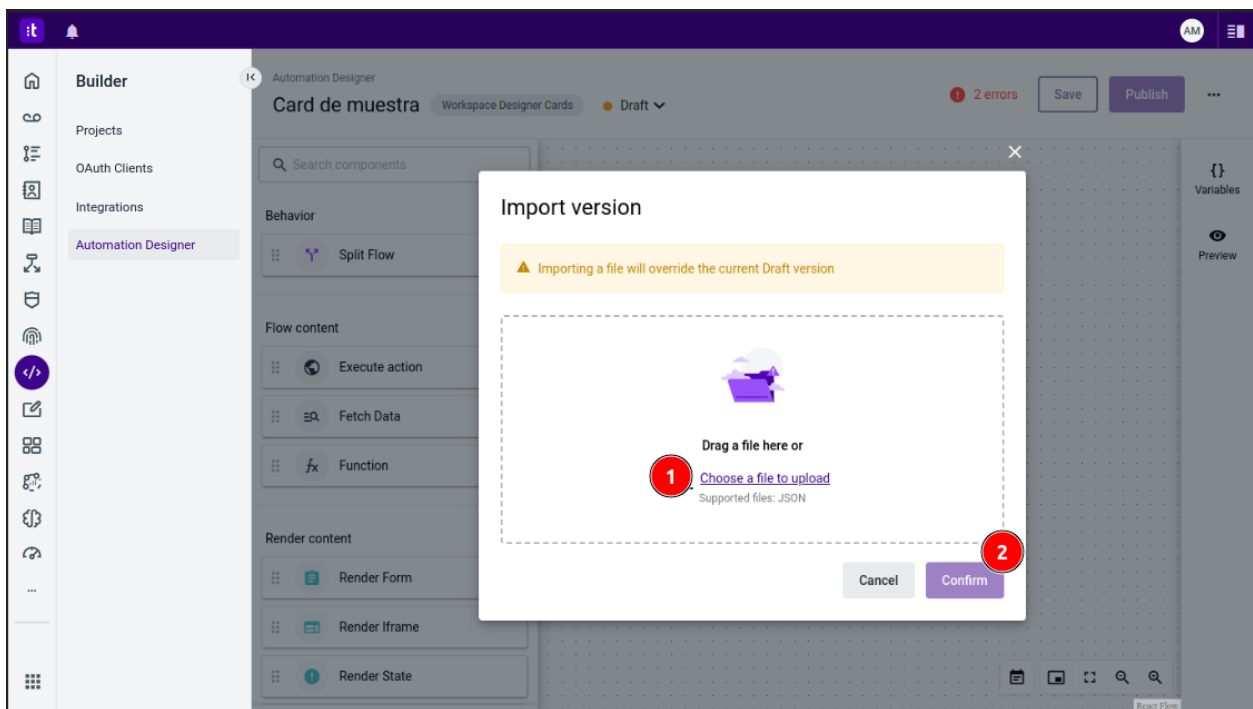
:t

AM

Builder

Projects

OAuth Clients

Integrations

Automation Designer

Automation Designer

Card de muestra

Workspace Designer Cards

Draft

2 errors

Save

Publish

...

Search components

Behavior

Split Flow

Flow content

Execute action

Fetch Data

Function

Render content

Render Form

Render Iframe

Render State

{}
Variables

Preview

Import version

Importing a file will override the current Draft version

Drag a file here or

1

Choose a file to upload

Supported files: JSON

2

Cancel

Confirm

React Flow